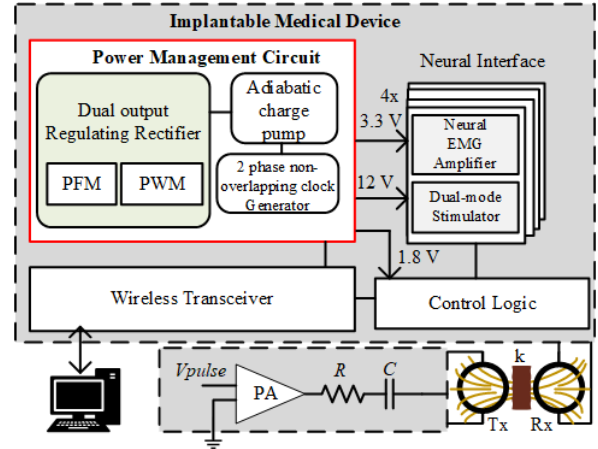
Implantable Medical Device

Power Management Circuit

Dual output Regulating Rectifier

PFM

PWM

Adiabatic charge pump

2 phase non-overlapping clock Generator

Neural Interface

4x

3.3 V

Neural EMG Amplifier

12 V

Dual-mode Stimulator

1.8 V

Wireless Transceiver

Control Logic

Vpulse

PA

R

C

k

Tx

Rx